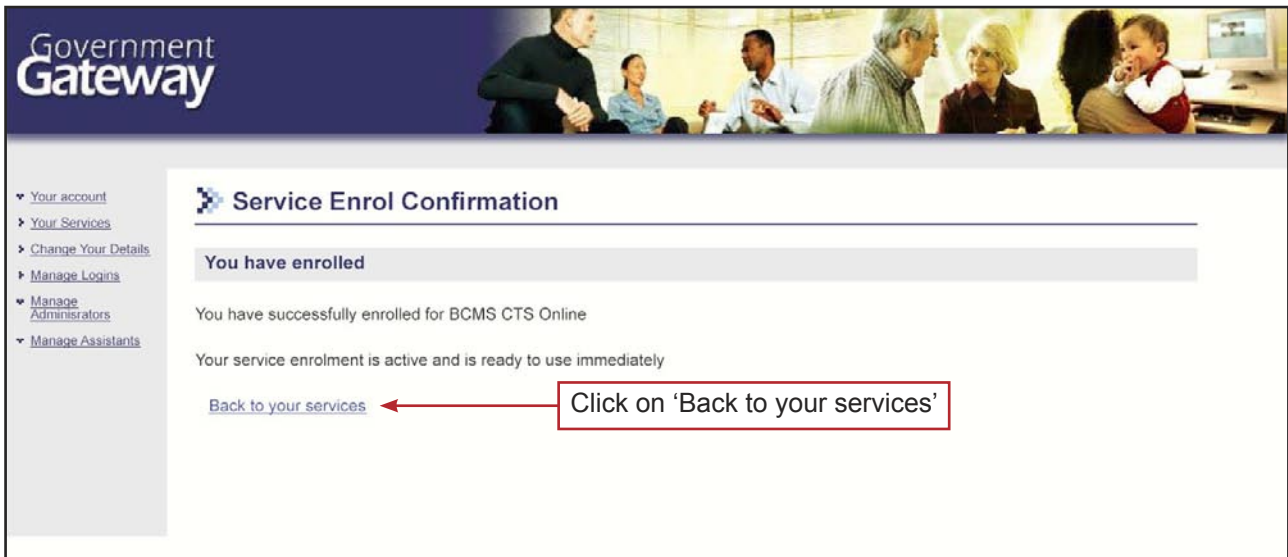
Government Gateway

Your account
Your Services
Change Your Details
Manage Logins
Manage Adminisrators
Manage Assistants

Service Enrol Confirmation

You have enrolled

You have successfully enrolled for BCMS CTS Online

Your service enrolment is active and is ready to use immediately

Back to your services

Click on 'Back to your services'